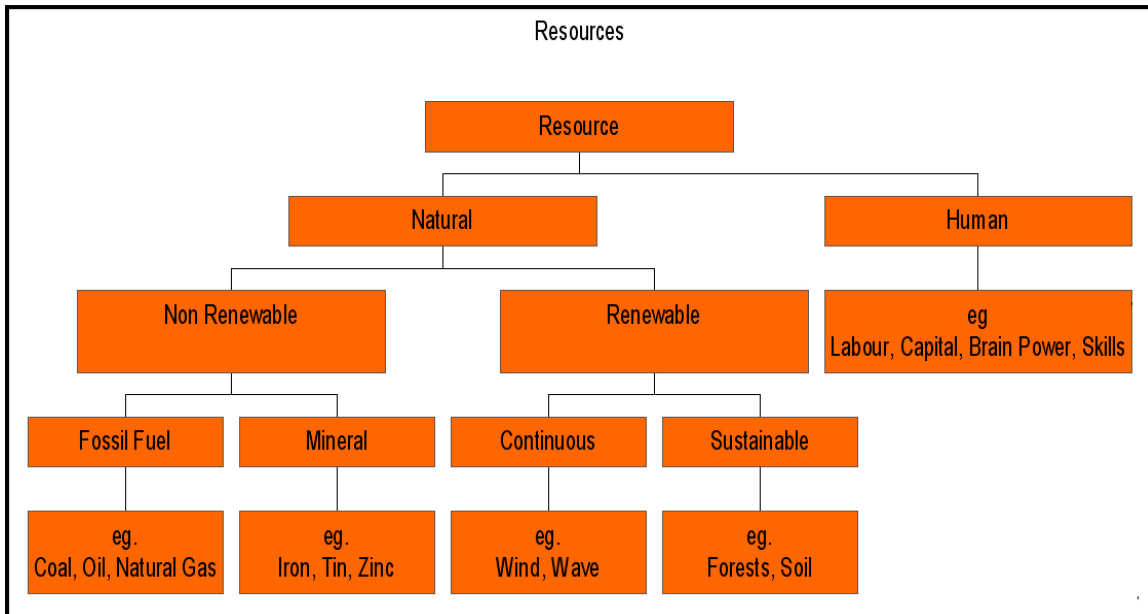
Resources

Resource

Natural

Human

Non Renewable

Renewable

eg
Labour, Capital, Brain Power, Skills

Fossil Fuel

Mineral

Continuous

Sustainable

eg.
Coal, Oil, Natural Gas

eg.
Iron, Tin, Zinc

eg.
Wind, Wave

eg.
Forests, Soil